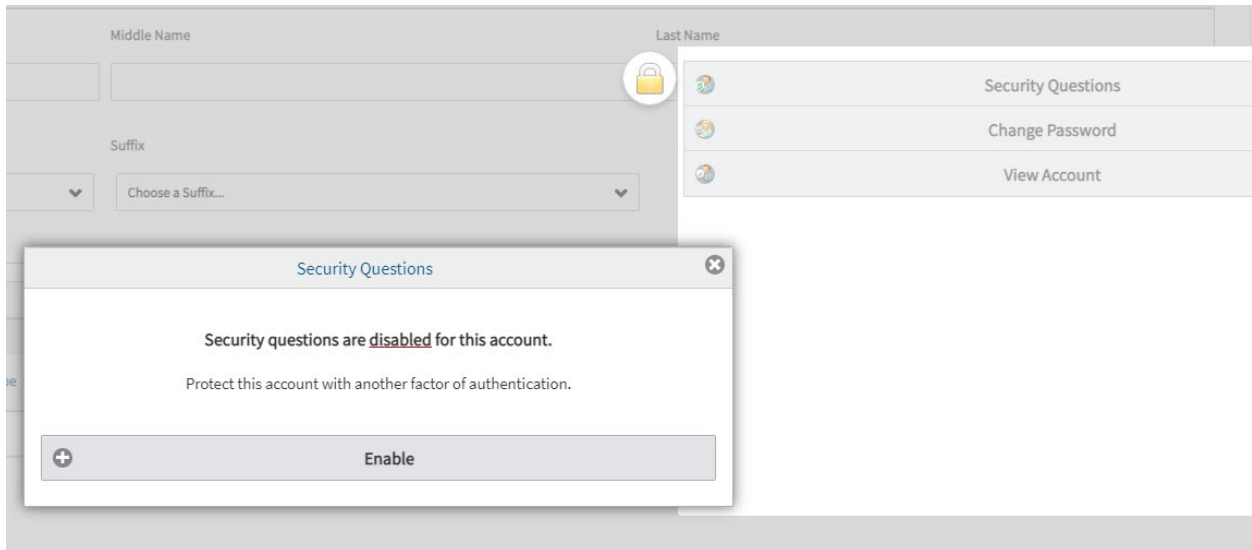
Middle Name

Last Name

Security Questions

Change Password

View Account

Suffix

Choose a Suffix...

Security Questions

Security questions are disabled for this account.

Protect this account with another factor of authentication.

Enable